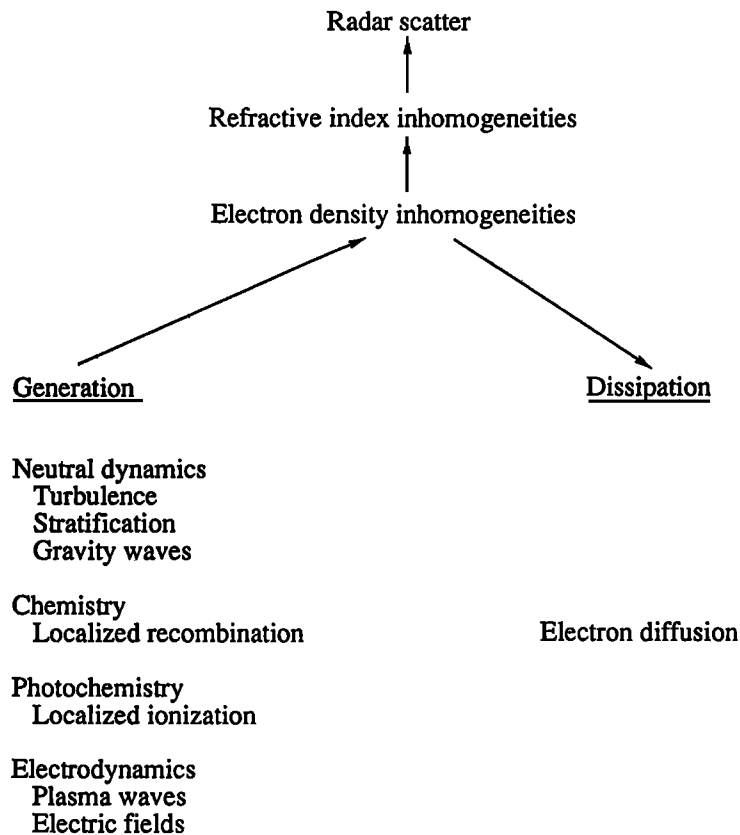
Radar scatter

Refractive index inhomogeneities

Electron density inhomogeneities

Generation

Dissipation

Neutral dynamics
Turbulence
Stratification
Gravity waves

Chemistry
Localized recombination

Electron diffusion

Photochemistry
Localized ionization

Electrodynamics
Plasma waves
Electric fields